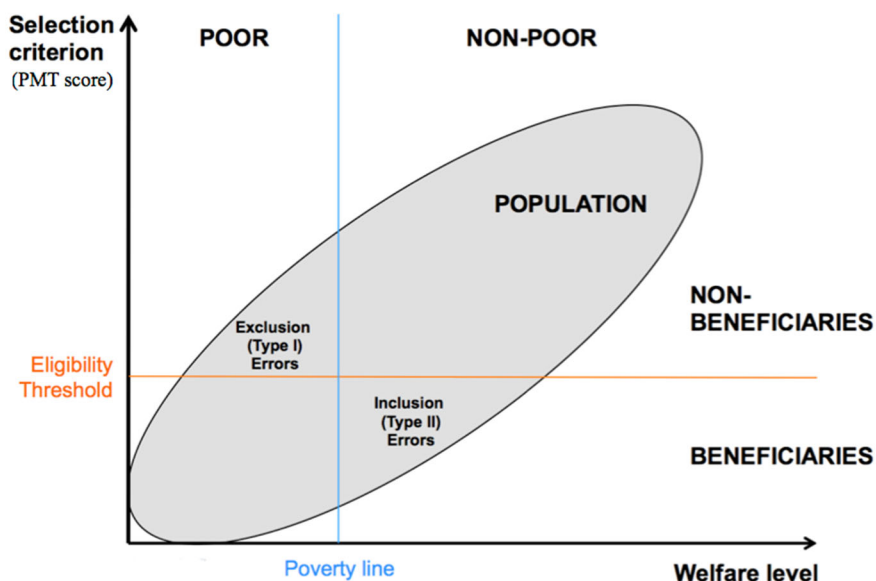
Selection criterion
(PMT score)

POOR

NON-POOR

POPULATION

NON-BENEFICIARIES

Exclusion (Type I) Errors

Eligibility Threshold

Inclusion (Type II) Errors

BENEFICIARIES

Poverty line

Welfare level